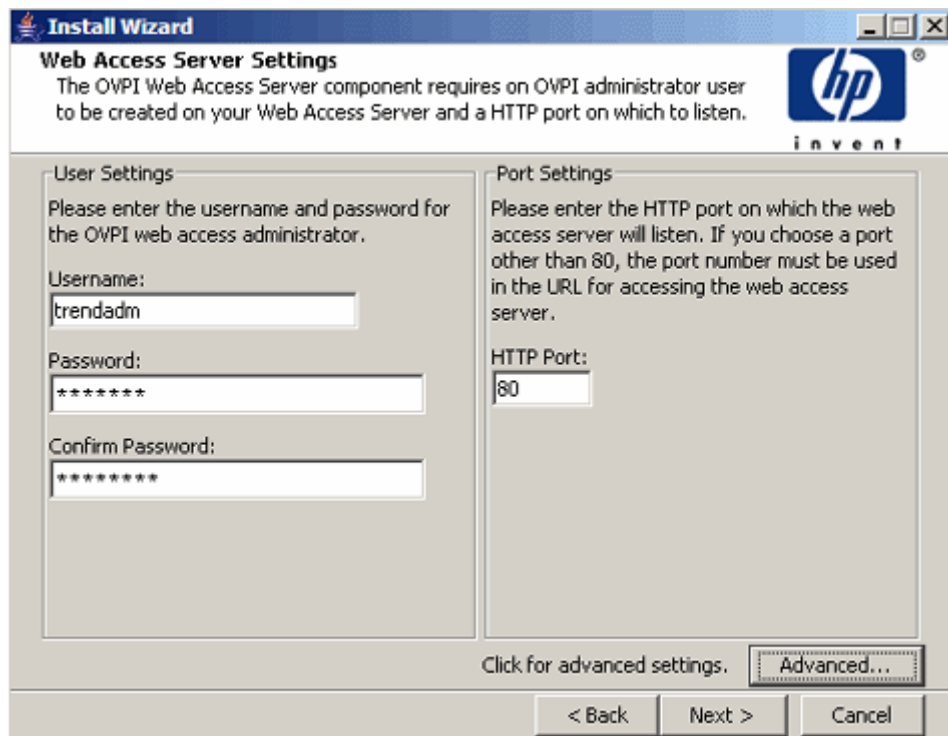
Install Wizard

Web Access Server Settings
The OVPI Web Access Server component requires on OVPI administrator user to be created on your Web Access Server and a HTTP port on which to listen.

hp ®
invent

User Settings
Please enter the username and password for the OVPI web access administrator.

Username:
trendadm

Password:
*******

Confirm Password:
********

Port Settings
Please enter the HTTP port on which the web access server will listen. If you choose a port other than 80, the port number must be used in the URL for accessing the web access server.

HTTP Port:
80

Click for advanced settings. Advanced...

< Back Next > Cancel